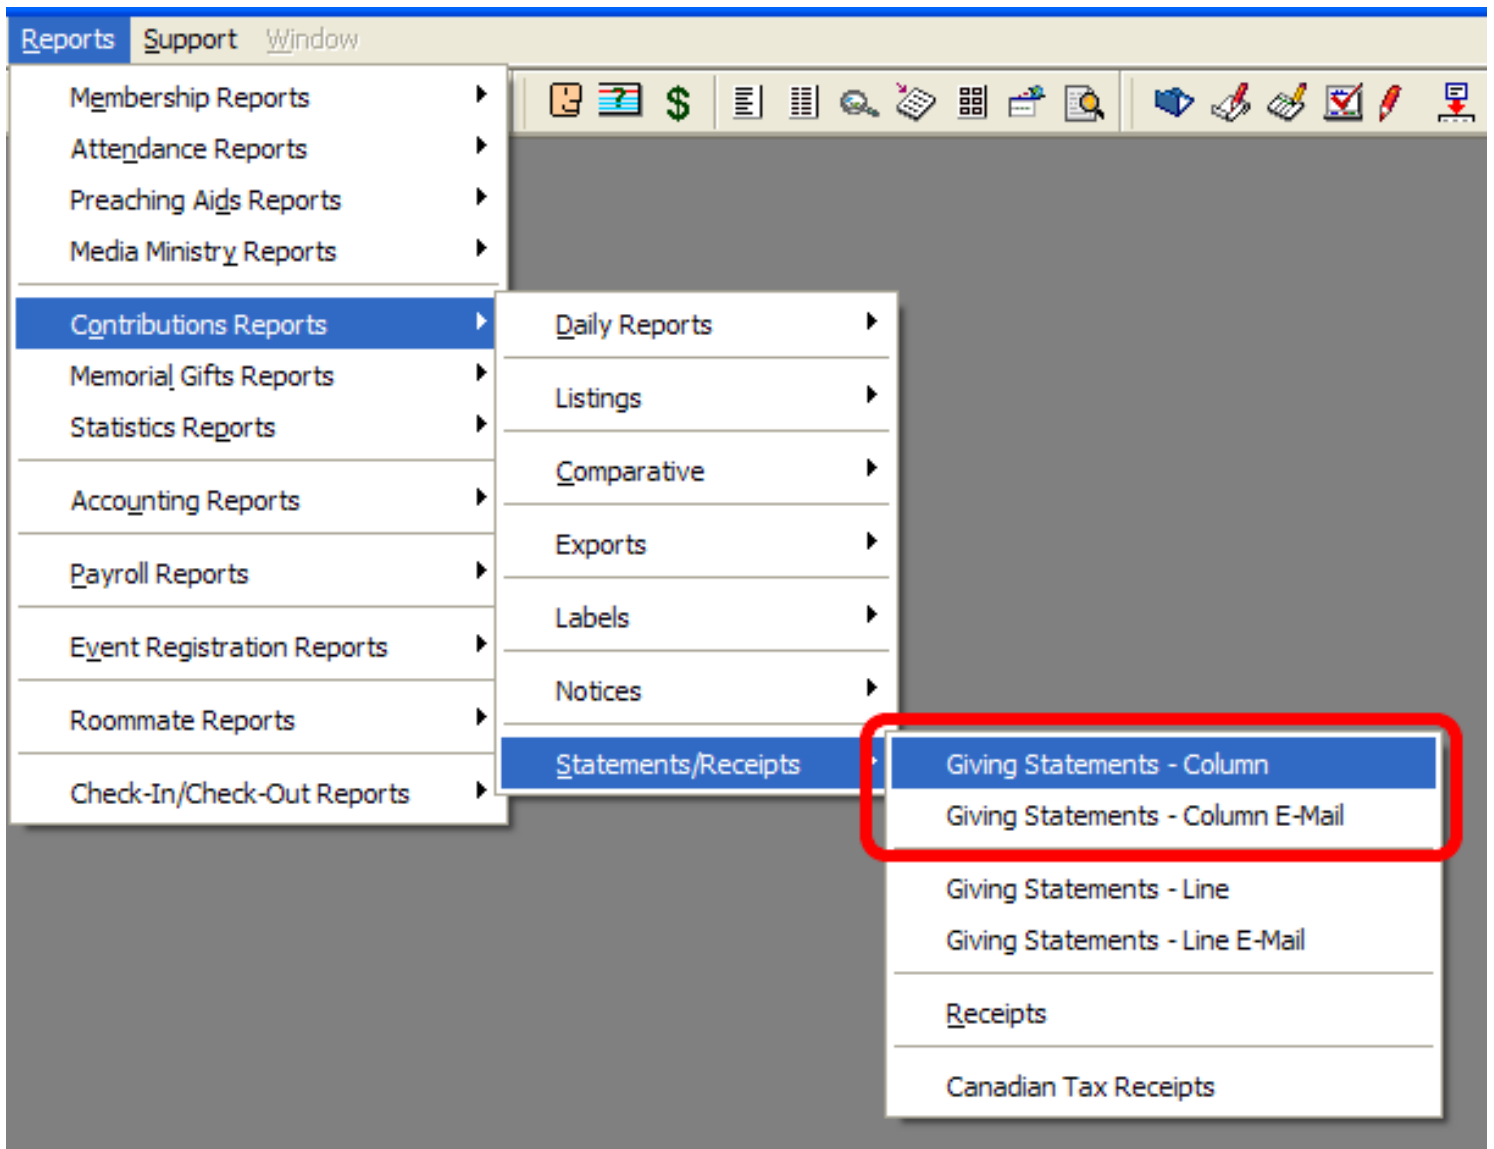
Reports Support Window

Membership Reports
Attendance Reports
Preaching Aids Reports
Media Ministry Reports
Contributions Reports
Memorial Gifts Reports
Statistics Reports
Accounting Reports
Payroll Reports
Event Registration Reports
Roommate Reports
Check-In/Check-Out Reports

Daily Reports
Listings
Comparative
Exports
Labels
Notices
Statements/Receipts

Giving Statements - Column
Giving Statements - Column E-Mail
Giving Statements - Line
Giving Statements - Line E-Mail
Receipts
Canadian Tax Receipts